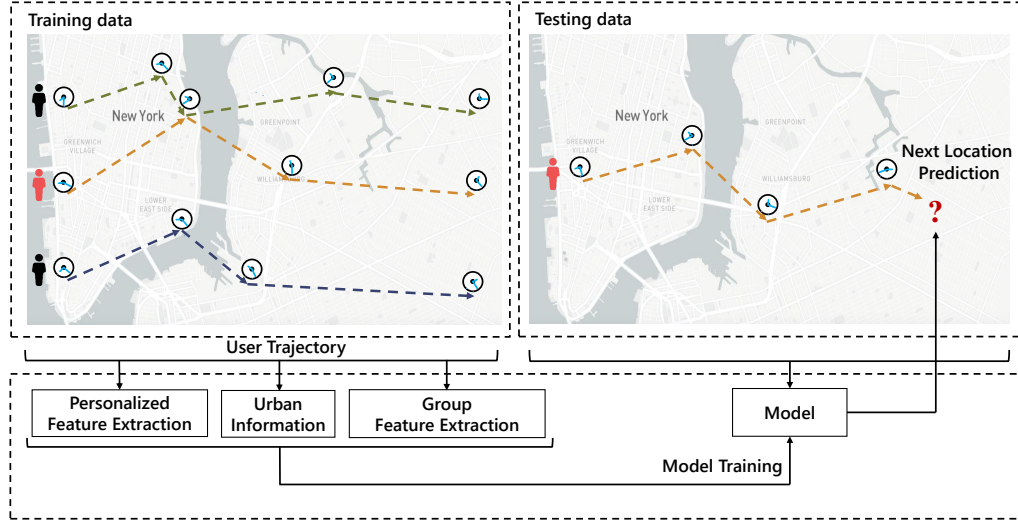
Training data

New York

GREENWICH VILLAGE

GREENPOINT

WILLIAMSBURG

LOWER EAST SIDE

Testing data

New York

GREENWICH VILLAGE

GREENPOINT

WILLIAMSBURG

LOWER EAST SIDE

Next Location Prediction

?

User Trajectory

Personalized Feature Extraction

Urban Information

Group Feature Extraction

Model

Model Training